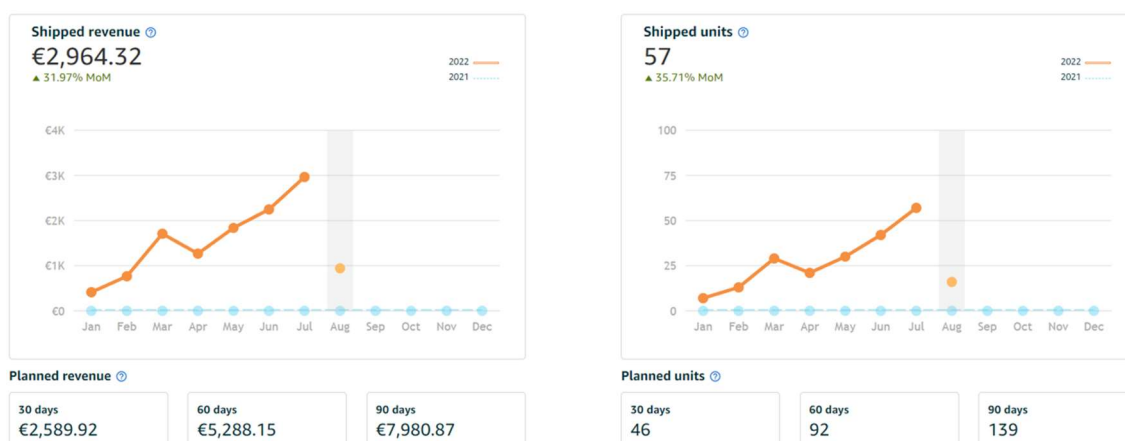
Shipped revenue ⓘ
€2,964.32
▲ 31.97% MoM

2022
2021

€4K
€3K
€2K
€1K
€0

Jan Feb Mar Apr May Jun Jul Aug Sep Oct Nov Dec

Planned revenue ⓘ

30 days
€2,589.92

60 days
€5,288.15

90 days
€7,980.87

Shipped units ⓘ
57
▲ 35.71% MoM

2022
2021

100
75
50
25
0

Jan Feb Mar Apr May Jun Jul Aug Sep Oct Nov Dec

Planned units ⓘ

30 days
46

60 days
92

90 days
139